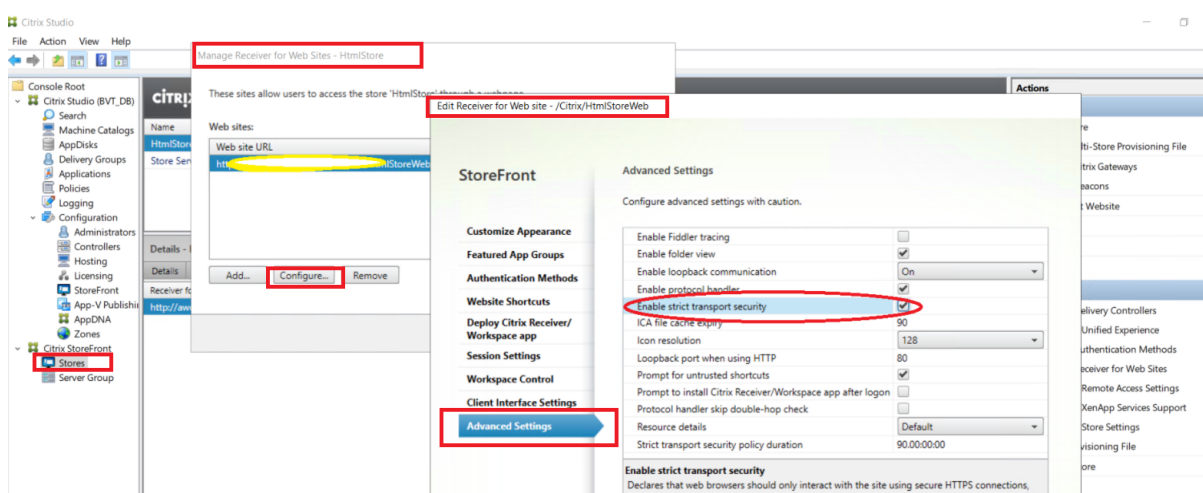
Citrix Studio

File Action View Help

Console Root
Citrix Studio (BVT_DB)
Search
Machine Catalogs
AppDisks
Delivery Groups
Applications
Policies
Logging
Configuration
Administrators
Controllers
Hosting
Licensing
StoreFront
App-V Publishi
AppDNA
Zones
Citrix StoreFront
Stores
Server Group

citrix
Name
HtmlStor
Store Serv
Details - 
Details
Receiver fo
http://aw

Manage Receiver for Web Sites - HtmlStore

These sites allow users to access the store 'HtmlStore' through a webpage.

Web sites:

| Web site URL |
|---|
| htt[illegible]mlStoreWeb |

Add... Configure... Remove

Edit Receiver for Web site - /Citrix/HtmlStoreWeb

StoreFront

Customize Appearance
Featured App Groups
Authentication Methods
Website Shortcuts
Deploy Citrix Receiver/ Workspace app
Session Settings
Workspace Control
Client Interface Settings
Advanced Settings

Advanced Settings

Configure advanced settings with caution.

| | |
|---|---|
| Enable Fiddler tracing | ☐ |
| Enable folder view | ☑ |
| Enable loopback communication | On |
| Enable protocol handler | ☑ |
| Enable strict transport security | ☑ |
| ICA file cache expiry | 90 |
| Icon resolution | 128 |
| Loopback port when using HTTP | 80 |
| Prompt for untrusted shortcuts | ☑ |
| Prompt to install Citrix Receiver/Workspace app after logon | ☐ |
| Protocol handler skip double-hop check | ☐ |
| Resource details | Default |
| Strict transport security policy duration | 90.00:00:00 |

Enable strict transport security
Declares that web browsers should only interact with the site using secure HTTPS connections,

Actions
re
lti-Store Provisioning File
trix Gateways
eacons
t Website
elivery Controllers
Unified Experience
uthentication Methods
eceiver for Web Sites
Remote Access Settings
XenApp Services Support
Store Settings
visioning File
ore